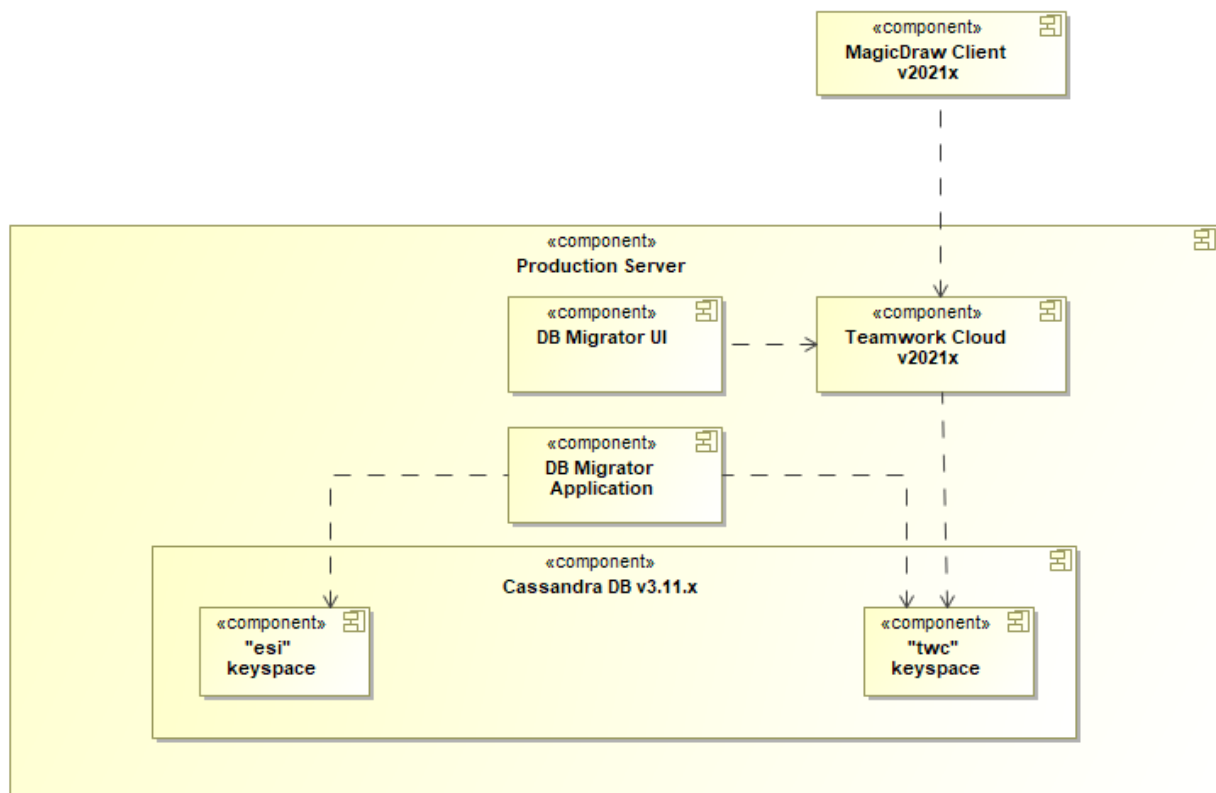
«component»
MagicDraw Client v2021x

«component»
Production Server

«component»
DB Migrator UI

«component»
Teamwork Cloud v2021x

«component»
DB Migrator Application

«component»
Cassandra DB v3.11.x

«component»
"esi" keyspace

«component»
"twc" keyspace